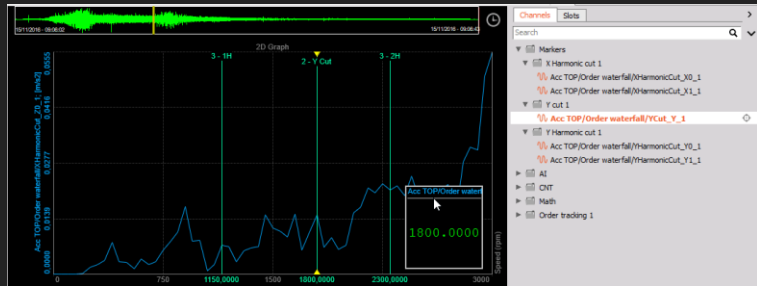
15/11/2016 - 09:06:02

15/11/2016 - 09:06:43

2D Graph

3 - 1H

2 - Y Cut

3 - 2H

Acc TOP/Order waterfall/XHarmonicCut_Z0_1 : [m/s2]

0.0555

0.0416

0.0277

0.0139

0.0000

Acc TOP/Order waterf

1800.0000

0

750

1150.0000

1500

1800.0000

2300.0000

3000

Speed (rpm)

Channels

Slots

Search

Markers

X Harmonic cut 1

Acc TOP/Order waterfall/XHarmonicCut_X0_1

Acc TOP/Order waterfall/XHarmonicCut_X1_1

Y cut 1

Acc TOP/Order waterfall/YCut_Y_1

Y Harmonic cut 1

Acc TOP/Order waterfall/YHarmonicCut_Y0_1

Acc TOP/Order waterfall/YHarmonicCut_Y1_1

AI

CNT

Math

Order tracking 1